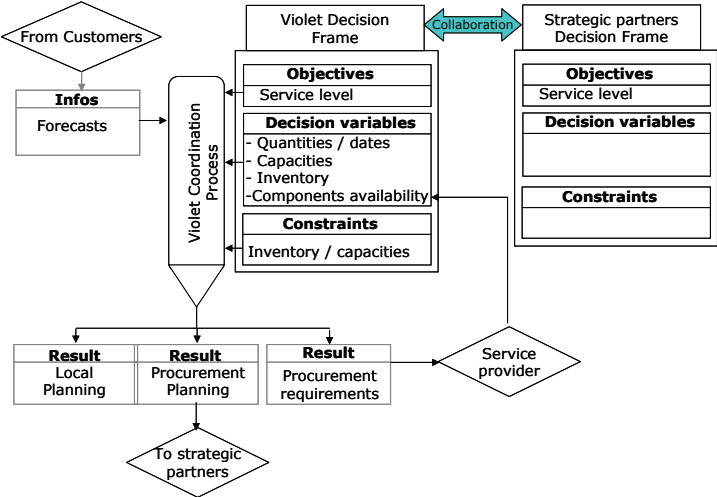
From Customers

Infos
Forecasts

Violet Coordination Process

Violet Decision Frame

Collaboration

Strategic partners Decision Frame

Objectives
Service level

Decision variables
- Quantities / dates
- Capacities
- Inventory
-Components availability

Constraints
Inventory / capacities

Objectives
Service level

Decision variables

Constraints

Result
Local Planning

Result
Procurement Planning

Result
Procurement requirements

Service provider

To strategic partners